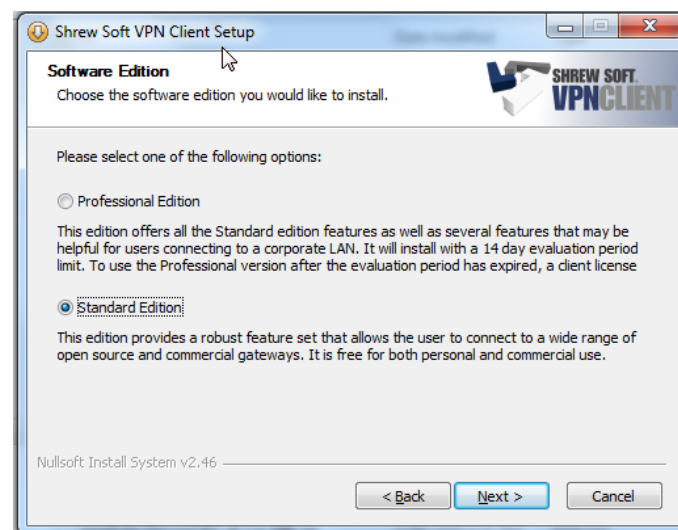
Shrew Soft VPN Client Setup

Software Edition

Choose the software edition you would like to install.

SHREW SOFT VPNCLIENT

Please select one of the following options:

Professional Edition

This edition offers all the Standard edition features as well as several features that may be helpful for users connecting to a corporate LAN. It will install with a 14 day evaluation period limit. To use the Professional version after the evaluation period has expired, a client license

Standard Edition

This edition provides a robust feature set that allows the user to connect to a wide range of open source and commercial gateways. It is free for both personal and commercial use.

Nullsoft Install System v2.46

< Back

Next >

Cancel